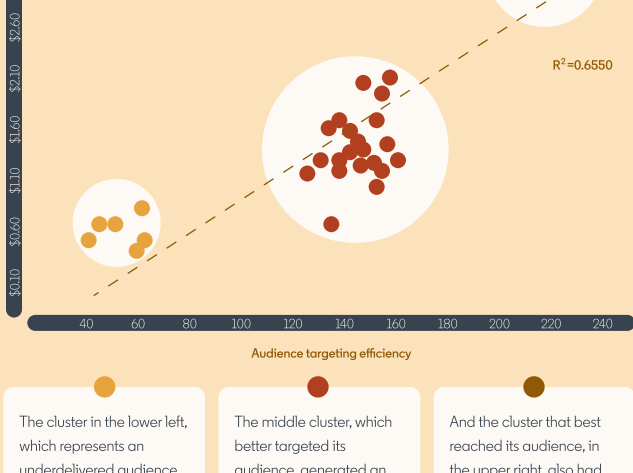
$2.60
$2.10
$1.60
$1.10
$0.60
$0.10

R$^2$=0.6550

40 60 80 100 120 140 160 180 200 220 240

Audience targeting efficiency

The cluster in the lower left, which represents an underdelivered audience

The middle cluster, which better targeted its audience, generated an

And the cluster that best reached its audience, in the upper right, also had